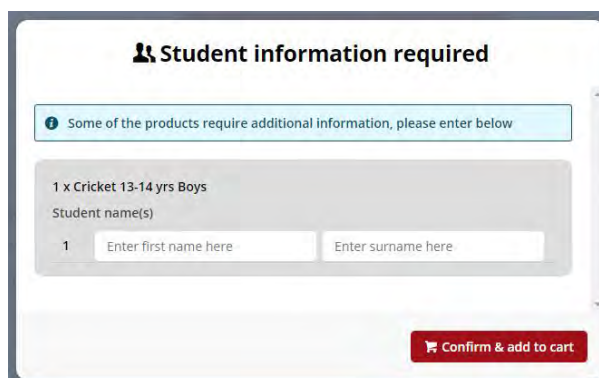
Student information required

Some of the products require additional information, please enter below

1 x Cricket 13-14 yrs Boys

Student name(s)

1 Enter first name here Enter surname here

Confirm & add to cart